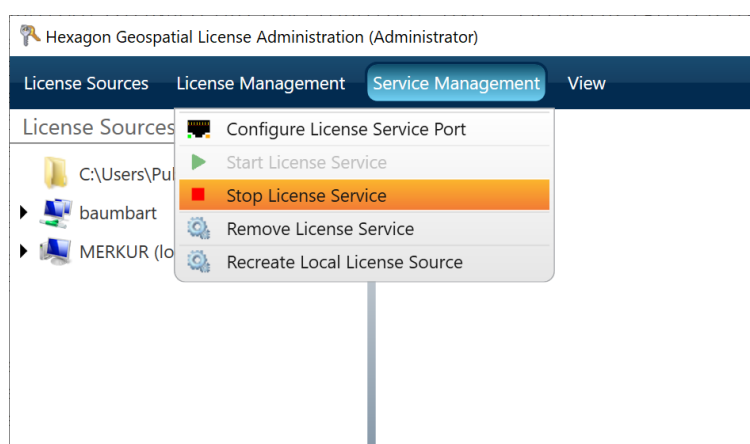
Hexagon Geospatial License Administration (Administrator)

License Sources License Management Service Management View

License Sources

C:\Users\Pul

baumbart

MERKUR (lo

Configure License Service Port
Start License Service
Stop License Service
Remove License Service
Recreate Local License Source